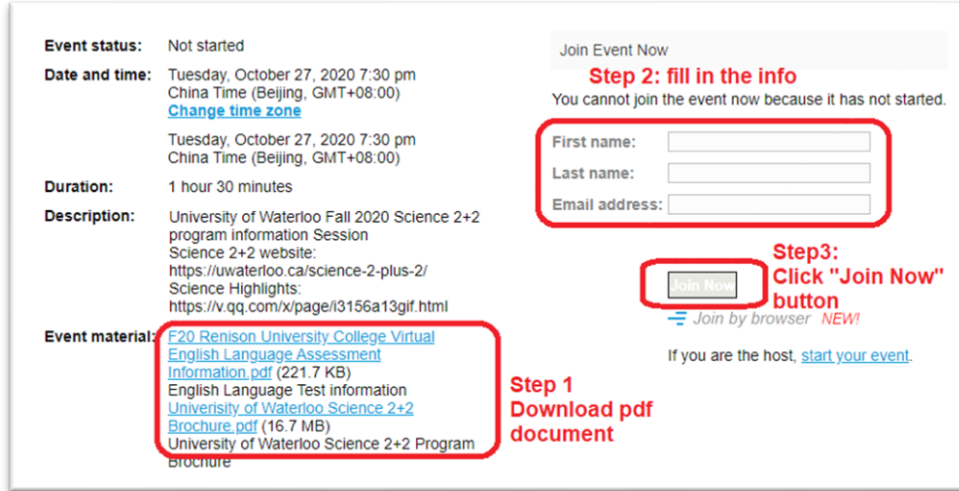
Event status: Not started

Date and time: Tuesday, October 27, 2020 7:30 pm China Time (Beijing, GMT+08:00)
Change time zone

Tuesday, October 27, 2020 7:30 pm China Time (Beijing, GMT+08:00)

Duration: 1 hour 30 minutes

Description: University of Waterloo Fall 2020 Science 2+2 program information Session
Science 2+2 website: https://uwaterloo.ca/science-2-plus-2/
Science Highlights: https://v.qq.com/x/page/i3156a13gif.html

Event material: F20 Renison University College Virtual English Language Assessment Information.pdf (221.7 KB)
English Language Test information
Univerisity of Waterloo Science 2+2 Brochure.pdf (16.7 MB)
University of Waterloo Science 2+2 Program Brochure

Step 1
Download pdf document

Join Event Now

Step 2: fill in the info

You cannot join the event now because it has not started.

First name:
Last name:
Email address:

Join Now

Step3:
Click "Join Now" button

Join by browser NEW!

If you are the host, start your event.